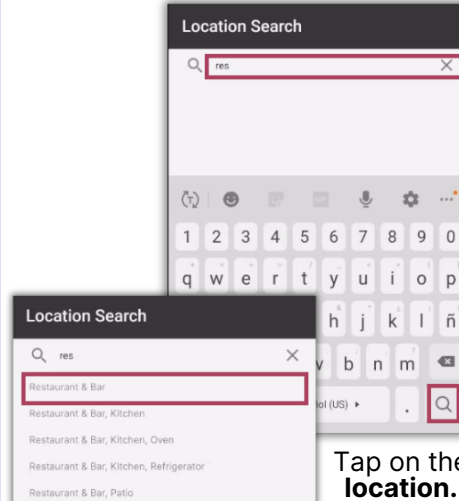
Location Search

res

1 2 3 4 5 6 7 8 9 0

q w e r t y u i o p

h j k l ñ

b n m

ol (US)

Location Search

res

Restaurant & Bar

Restaurant & Bar, Kitchen

Restaurant & Bar, Kitchen, Oven

Restaurant & Bar, Kitchen, Refrigerator

Restaurant & Bar, Patio

Tap on the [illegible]
location.